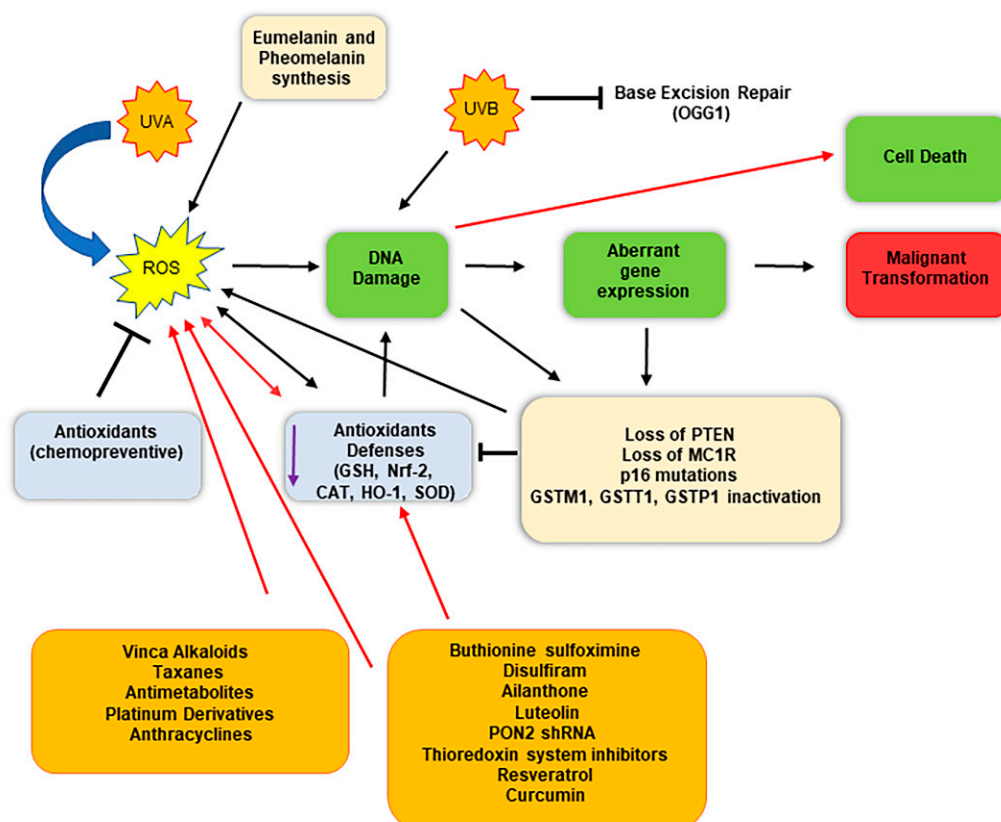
Eumelanin and Pheomelanin synthesis

UVA

UVB

Base Excision Repair (OGG1)

Cell Death

ROS

DNA Damage

Aberrant gene expression

Malignant Transformation

Antioxidants (chemopreventive)

Antioxidants Defenses (GSH, Nrf-2, CAT, HO-1, SOD)

Loss of PTEN
Loss of MC1R
p16 mutations
GSTM1, GSTT1, GSTP1 inactivation

Vinca Alkaloids
Taxanes
Antimetabolites
Platinum Derivatives
Anthracyclines

Buthionine sulfoximine
Disulfiram
Ailanthone
Luteolin
PON2 shRNA
Thioredoxin system inhibitors
Resveratrol
Curcumin